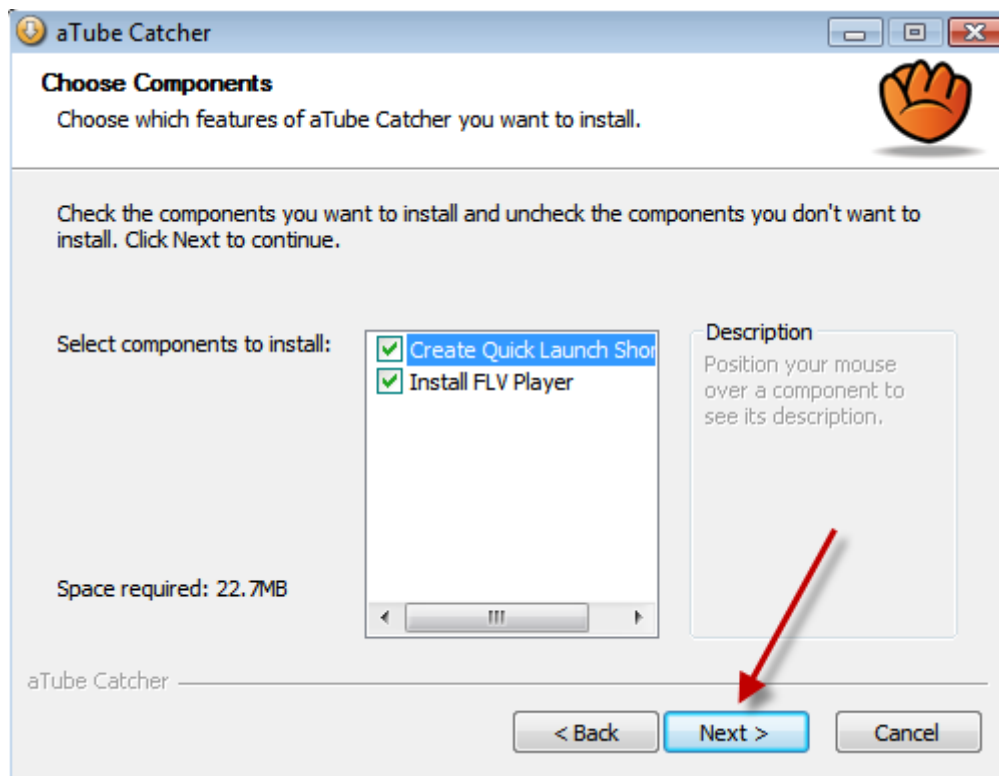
aTube Catcher

Choose Components

Choose which features of aTube Catcher you want to install.

Check the components you want to install and uncheck the components you don't want to install. Click Next to continue.

Select components to install:

Create Quick Launch Shor

Install FLV Player

Description

Position your mouse over a component to see its description.

Space required: 22.7MB

aTube Catcher

< Back

Next >

Cancel